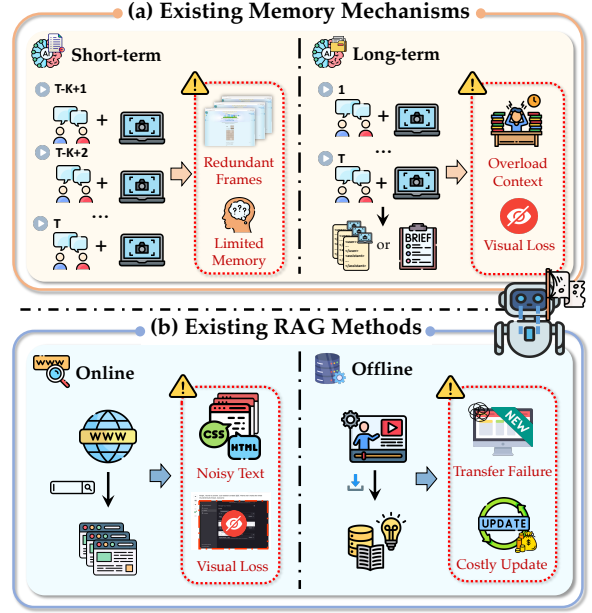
(a) Existing Memory Mechanisms

Short-term

T-K+1

+

T-K+2

+

...

T

+

Redundant Frames

Limited Memory

Long-term

1

+

...

T

+

or

BRIEF

Overload Context

Visual Loss

(b) Existing RAG Methods

www

Online

WWW

CSS

HTML

Noisy Text

Visual Loss

Offline

NEW

Transfer Failure

UPDATE

Costly Update